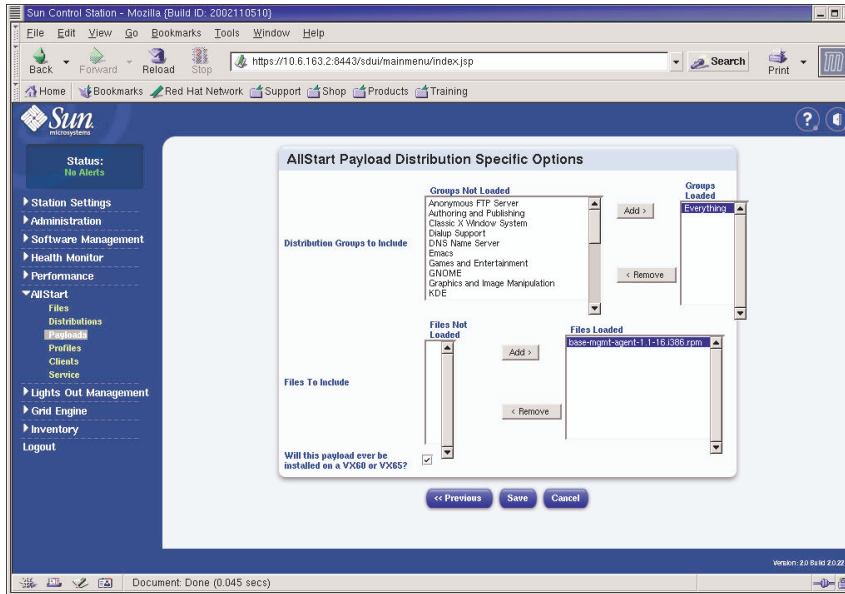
Sun Control Station - Mozilla {Build ID: 2002110510}

File Edit View Go Bookmarks Tools Window Help

Back Forward Reload Stop https://10.6.163.2:8443/sdui/mainmenu/index.jsp Search Print

Home Bookmarks Red Hat Network Support Shop Products Training

Sun microsystems

Status:
No Alerts

Station Settings
Administration
Software Management
Health Monitor
Performance
AllStart
Files
Distributions
Payloads
Profiles
Clients
Service
Lights Out Management
Grid Engine
Inventory
Logout

AllStart Payload Distribution Specific Options

Distribution Groups to Include

Groups Not Loaded
Anonymous FTP Server
Authoring and Publishing
Classic X Window System
Dialup Support
DNS Name Server
Emacs
Games and Entertainment
GNOME
Graphics and Image Manipulation
KDE

Add >
< Remove

Groups Loaded
Everything

Files To Include

Files Not Loaded

Add >
< Remove

Files Loaded
base-mgmt-agent-1.1-16.i386.rpm

Will this payload ever be installed on a VX60 or VX65?

<< Previous Save Cancel

Version: 2.0 Build 2.0.22

Document: Done (0.045 secs)